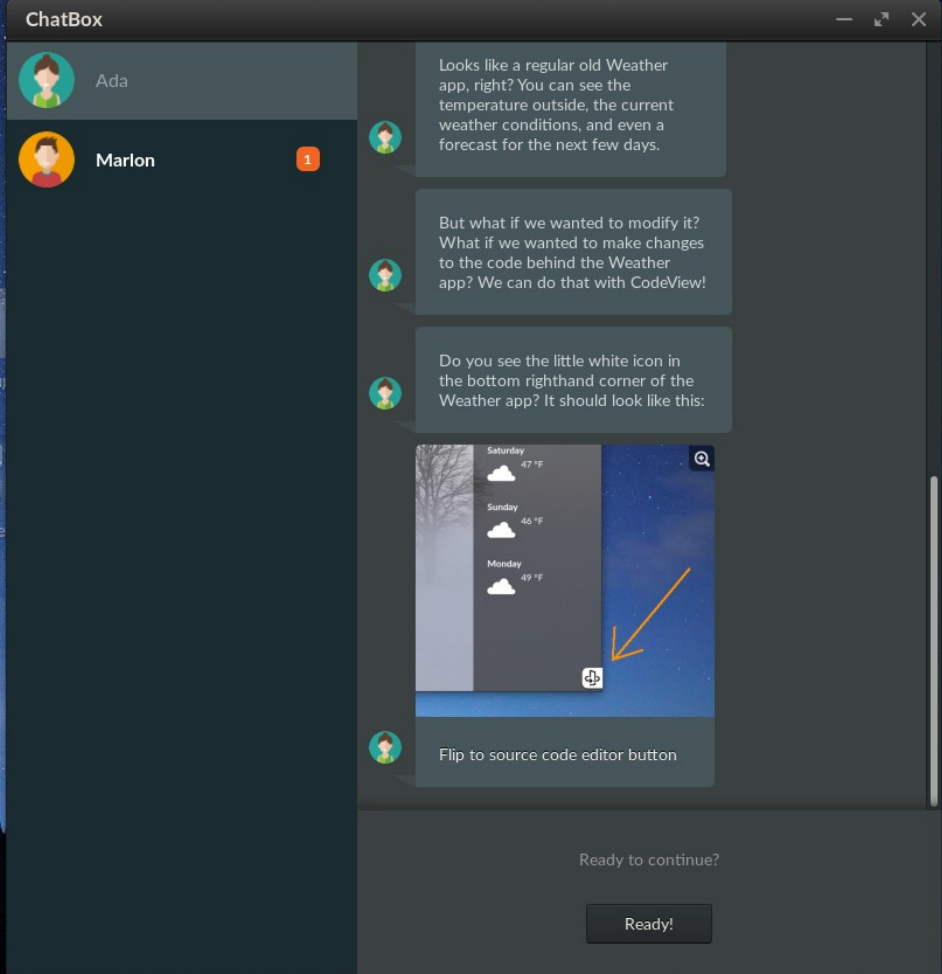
ChatBox

Ada

Marlon 1

Looks like a regular old Weather app, right? You can see the temperature outside, the current weather conditions, and even a forecast for the next few days.

But what if we wanted to modify it? What if we wanted to make changes to the code behind the Weather app? We can do that with CodeView!

Do you see the little white icon in the bottom righthand corner of the Weather app? It should look like this:

Saturday
47 °F

Sunday
46 °F

Monday
49 °F

Flip to source code editor button

Ready to continue?

Ready!